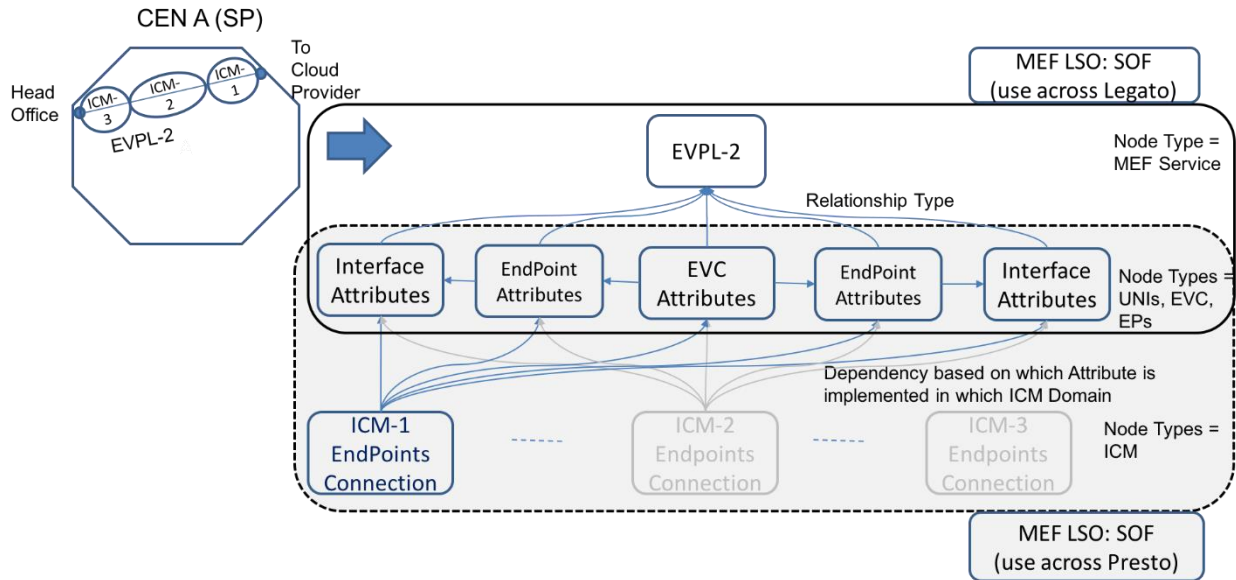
CEN A (SP)

To Cloud Provider

Head Office

ICM-3

ICM-2

ICM-1

EVPL-2

MEF LSO: SOF (use across Legato)

EVPL-2

Node Type = MEF Service

Relationship Type

Interface Attributes

EndPoint Attributes

EVC Attributes

EndPoint Attributes

Interface Attributes

Node Types = UNIs, EVC, EPs

Dependency based on which Attribute is implemented in which ICM Domain

ICM-1 EndPoints Connection

ICM-2 Endpoints Connection

ICM-3 Endpoints Connection

Node Types = ICM

MEF LSO: SOF (use across Presto)